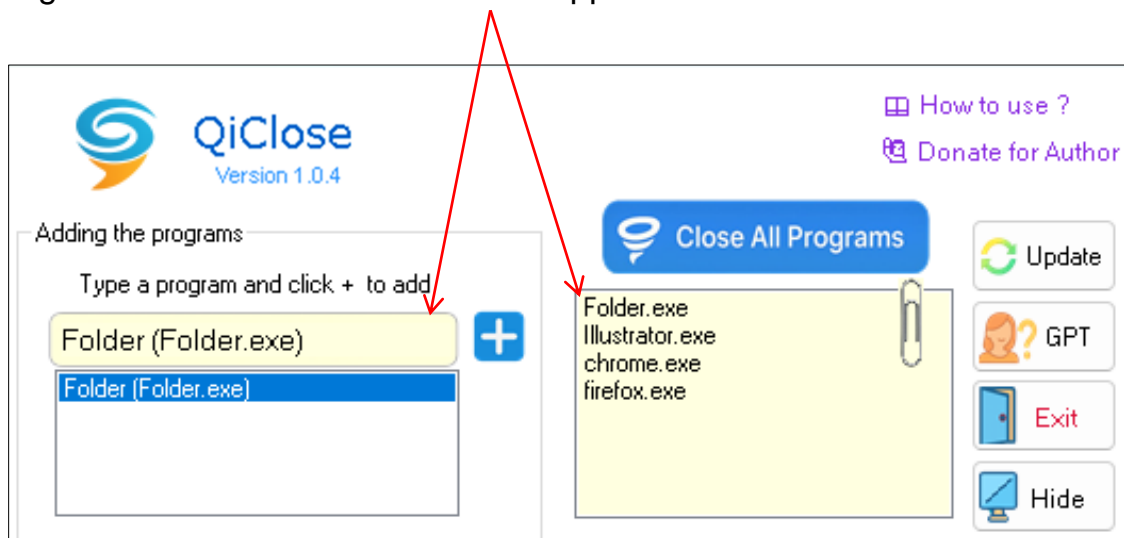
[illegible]

QiClose
Version 1.0.4

How to use ?
Donate for Author

Adding the programs

Type a program and click + to add

Folder (Folder.exe)

Folder (Folder.exe)

Close All Programs

Folder.exe
Illustrator.exe
chrome.exe
firefox.exe

Update

GPT

Exit

Hide